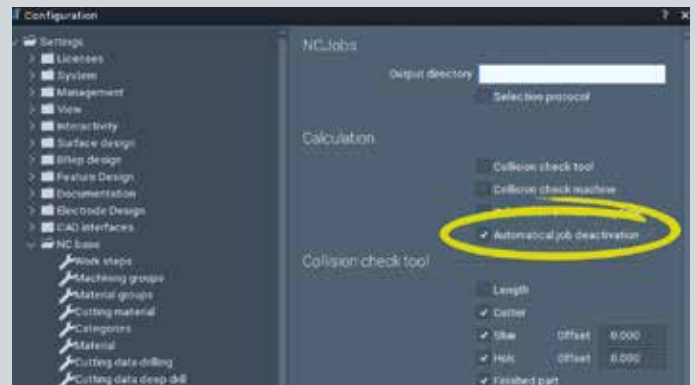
Configuration

? ×

Settings
Licenses
System
Management
View
Interactivity
Surface design
Brep design
Feature Design
Documentation
Electrode Design
CAD interfaces
NC base
Work steps
Machining groups
Material groups
Cutting material
Categories
Material
Cutting data drilling
Cutting data deep drill

NCJobs

Output directory

Selection protocol

Calculation

Collision check tool
Collision check machine
✓ Automatical job deactivation

Collision check tool

Length
✓ Cutter
✓ Shaft Offset 0.000
✓ Holder Offset 0.000
✓ Finished part